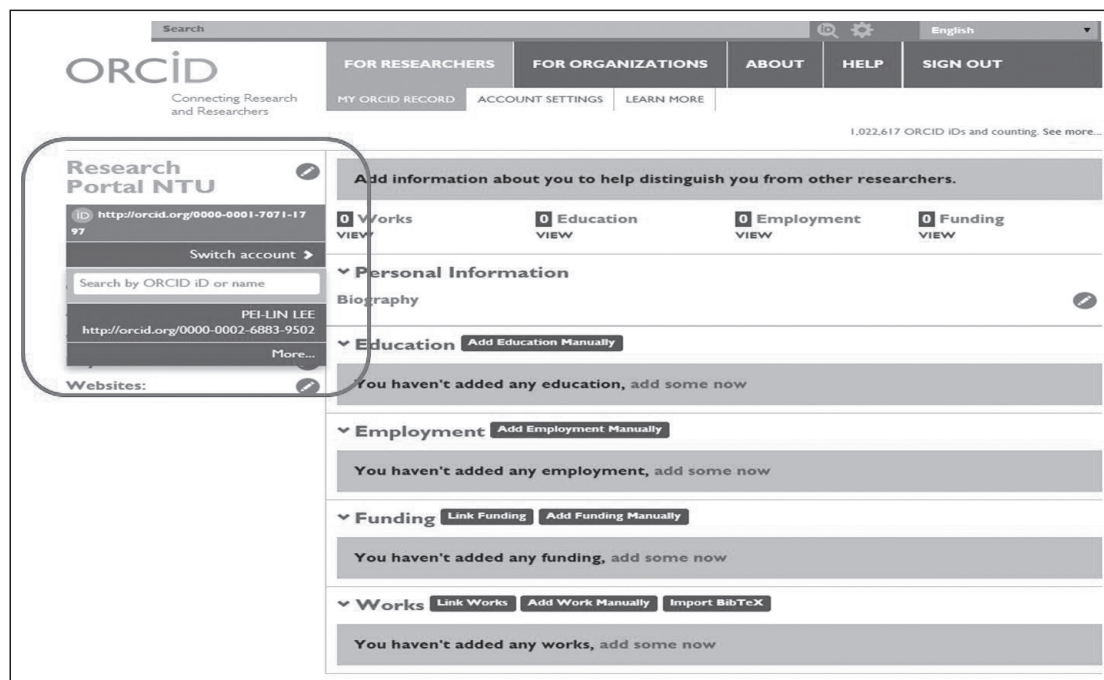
Search

English

ORCID
Connecting Research and Researchers

FOR RESEARCHERS
FOR ORGANIZATIONS
ABOUT
HELP
SIGN OUT

MY ORCID RECORD
ACCOUNT SETTINGS
LEARN MORE

1,022,617 ORCID iDs and counting. See more...

Research Portal NTU

iD http://orcid.org/0000-0001-7071-1797

Switch account >

Search by ORCID iD or name

PEI-LIN LEE
http://orcid.org/0000-0002-6883-9502

More...

Websites:

Add information about you to help distinguish you from other researchers.

0 Works VIEW
0 Education VIEW
0 Employment VIEW
0 Funding VIEW

Personal Information

Biography

Education Add Education Manually

You haven't added any education, add some now

Employment Add Employment Manually

You haven't added any employment, add some now

Funding Link Funding Add Funding Manually

You haven't added any funding, add some now

Works Link Works Add Work Manually Import BibTeX

You haven't added any works, add some now